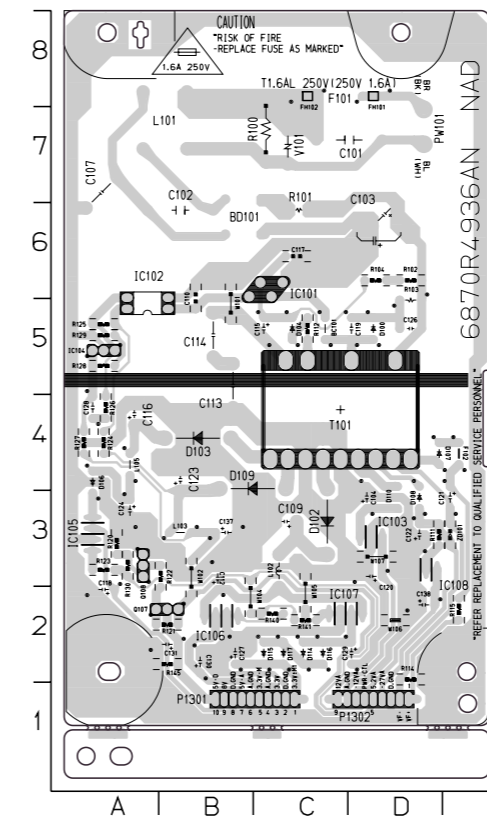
8
7
6
5
4
3
2
1
CAUTION
-RISK OF FIRE
-REPLACE FUSE AS MARKED-
1.6A 250V
T1.6AL 250V(250V 1.6A)
F101
FH102
FH101
BR
BK
PW101
BL
(H)
L101
R100
V101
C101
C107
C102
BD101
R101
C103
6870R4936AN NAD
IC102
C117
R104
R102
R103
IC101
C118
C114
C115
C119
C126
R125
R129
IC104
R128
C113
C116
T101
D103
D109
C123
L103
C137
IC105
C109
D102
IC103
R123
R122
C118
Q107
R121
C131
R125
IC106
IC107
IC108
C136
R140
R114
P1301
P1302
10 9 8 7 6 5 4 3 2 1
"REFER REPLACEMENT TO QUALIFIED SERVICE PERSONNEL"
A
B
C
D